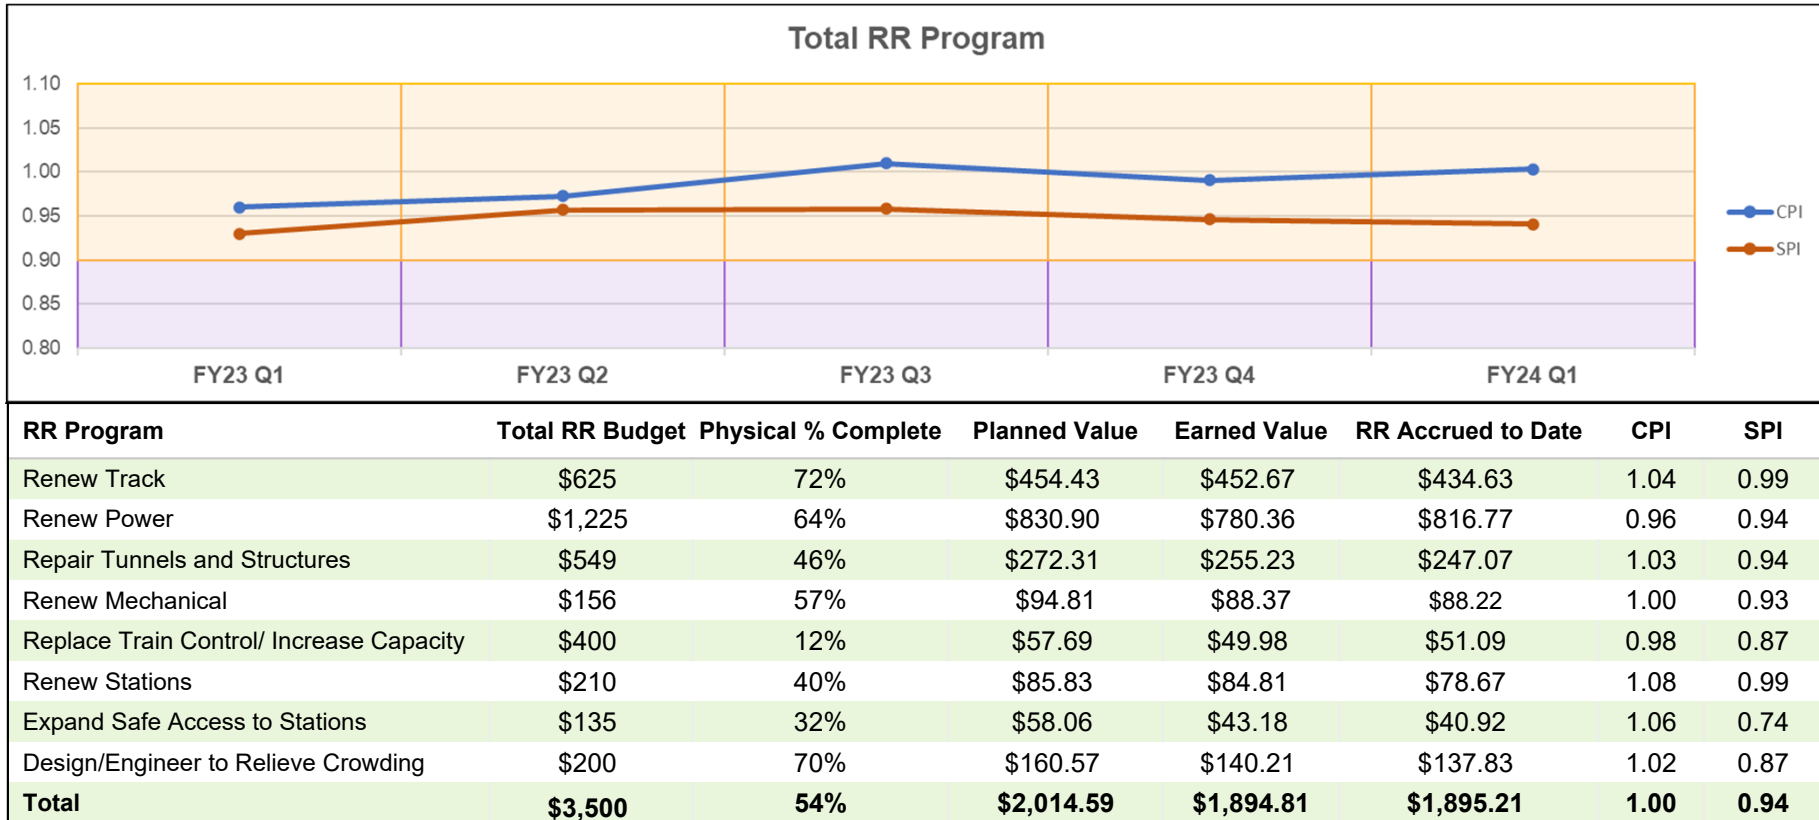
Total RR Program

1.10
1.05
1.00
0.95
0.90
0.85
0.80

FY23 Q1
FY23 Q2
FY23 Q3
FY23 Q4
FY24 Q1

CPI
SPI

| RR Program | Total RR Budget | Physical % Complete | Planned Value | Earned Value | RR Accrued to Date | CPI | SPI |
|---|---|---|---|---|---|---|---|
| Renew Track | \$625 | 72% | \$454.43 | \$452.67 | \$434.63 | 1.04 | 0.99 |
| Renew Power | \$1,225 | 64% | \$830.90 | \$780.36 | \$816.77 | 0.96 | 0.94 |
| Repair Tunnels and Structures | \$549 | 46% | \$272.31 | \$255.23 | \$247.07 | 1.03 | 0.94 |
| Renew Mechanical | \$156 | 57% | \$94.81 | \$88.37 | \$88.22 | 1.00 | 0.93 |
| Replace Train Control/ Increase Capacity | \$400 | 12% | \$57.69 | \$49.98 | \$51.09 | 0.98 | 0.87 |
| Renew Stations | \$210 | 40% | \$85.83 | \$84.81 | \$78.67 | 1.08 | 0.99 |
| Expand Safe Access to Stations | \$135 | 32% | \$58.06 | \$43.18 | \$40.92 | 1.06 | 0.74 |
| Design/Engineer to Relieve Crowding | \$200 | 70% | \$160.57 | \$140.21 | \$137.83 | 1.02 | 0.87 |
| Total | \$3,500 | 54% | \$2,014.59 | \$1,894.81 | \$1,895.21 | 1.00 | 0.94 |